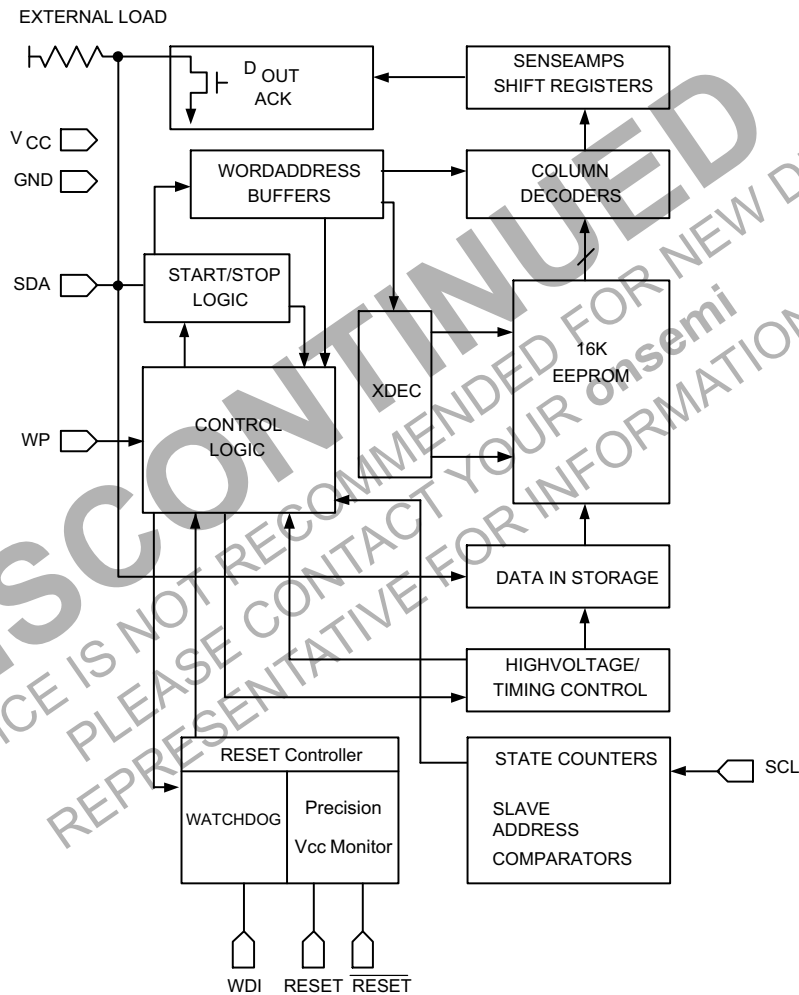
EXTERNAL LOAD

$D_{OUT}$
ACK

SENSEAMPS
SHIFT REGISTERS

$V_{CC}$

GND

WORDADDRESS
BUFFERS

COLUMN
DECODERS

SDA

START/STOP
LOGIC

XDEC

16K
EEPROM

WP

CONTROL
LOGIC

DATA IN STORAGE

HIGHVOLTAGE/
TIMING CONTROL

RESET Controller

WATCHDOG

Precision
Vcc Monitor

STATE COUNTERS

SLAVE
ADDRESS
COMPARATORS

SCL

WDI RESET $\overline{RESET}$

DISCONTINUED
THIS DEVICE IS NOT RECOMMENDED FOR NEW DESIGN
PLEASE CONTACT YOUR onsemi
REPRESENTATIVE FOR INFORMATION